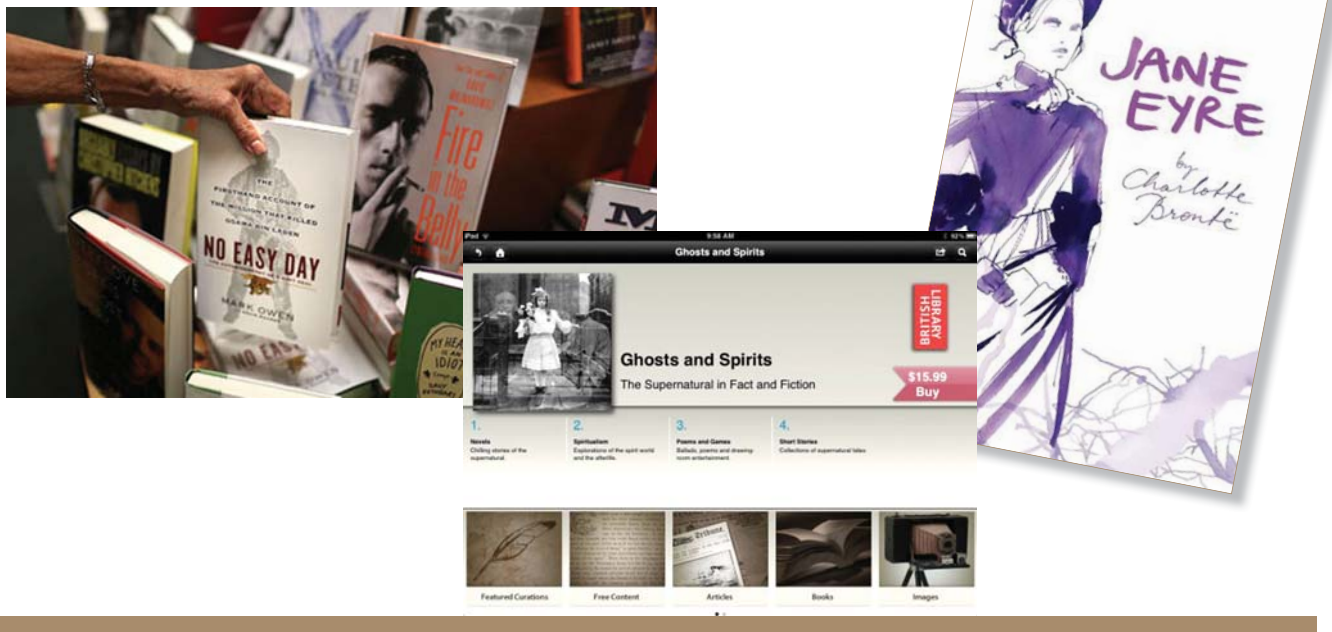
THE FIRSTHAND ACCOUNT OF THE MISSION THAT KILLED OSAMA BIN LADEN

NO EASY DAY

MARK OWEN

Fire in the Belly

NO EASY

MY HEAD IS AN IDIOT

iPad

9:58 AM

Ghosts and Spirits

BRITISH LIBRARY

Ghosts and Spirits

The Supernatural in Fact and Fiction

$15.99
Buy

1.
Novels
Chilling stories of the supernatural.

2.
Spiritualism
Explorations of the spirit world and the afterlife.

3.
Poems and Games
Ballads, poems and drawing-room entertainment.

4.
Short Stories
Collections of supernatural tales

Featured Curations

Free Content

Articles

Books

Images

JANE EYRE

by Charlotte Brontë